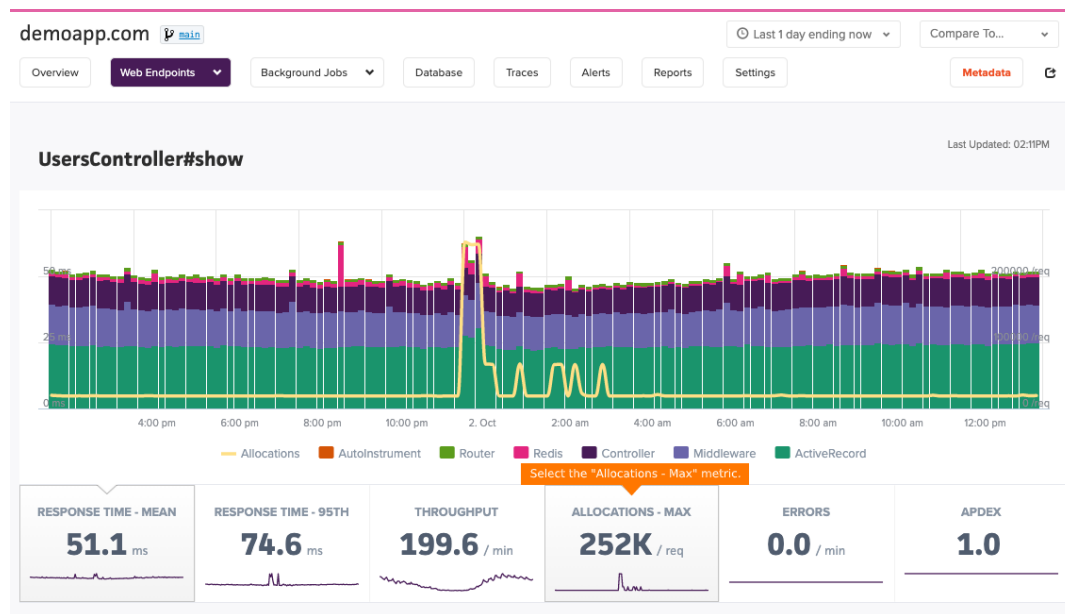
demoapp.com main

Last 1 day ending now

Compare To...

Overview

Web Endpoints

Background Jobs

Database

Traces

Alerts

Reports

Settings

Metadata

UsersController#show

Last Updated: 02:11PM

50 ms

25 ms

0 ms

200000 /req

100000 /req

0 /req

4:00 pm

6:00 pm

8:00 pm

10:00 pm

2. Oct

2:00 am

4:00 am

6:00 am

8:00 am

10:00 am

12:00 pm

Allocations

AutoInstrument

Router

Redis

Controller

Middleware

ActiveRecord

Select the "Allocations - Max" metric.

RESPONSE TIME - MEAN

51.1 ms

RESPONSE TIME - 95TH

74.6 ms

THROUGHPUT

199.6 / min

ALLOCATIONS - MAX

252K / req

ERRORS

0.0 / min

APDEX

1.0